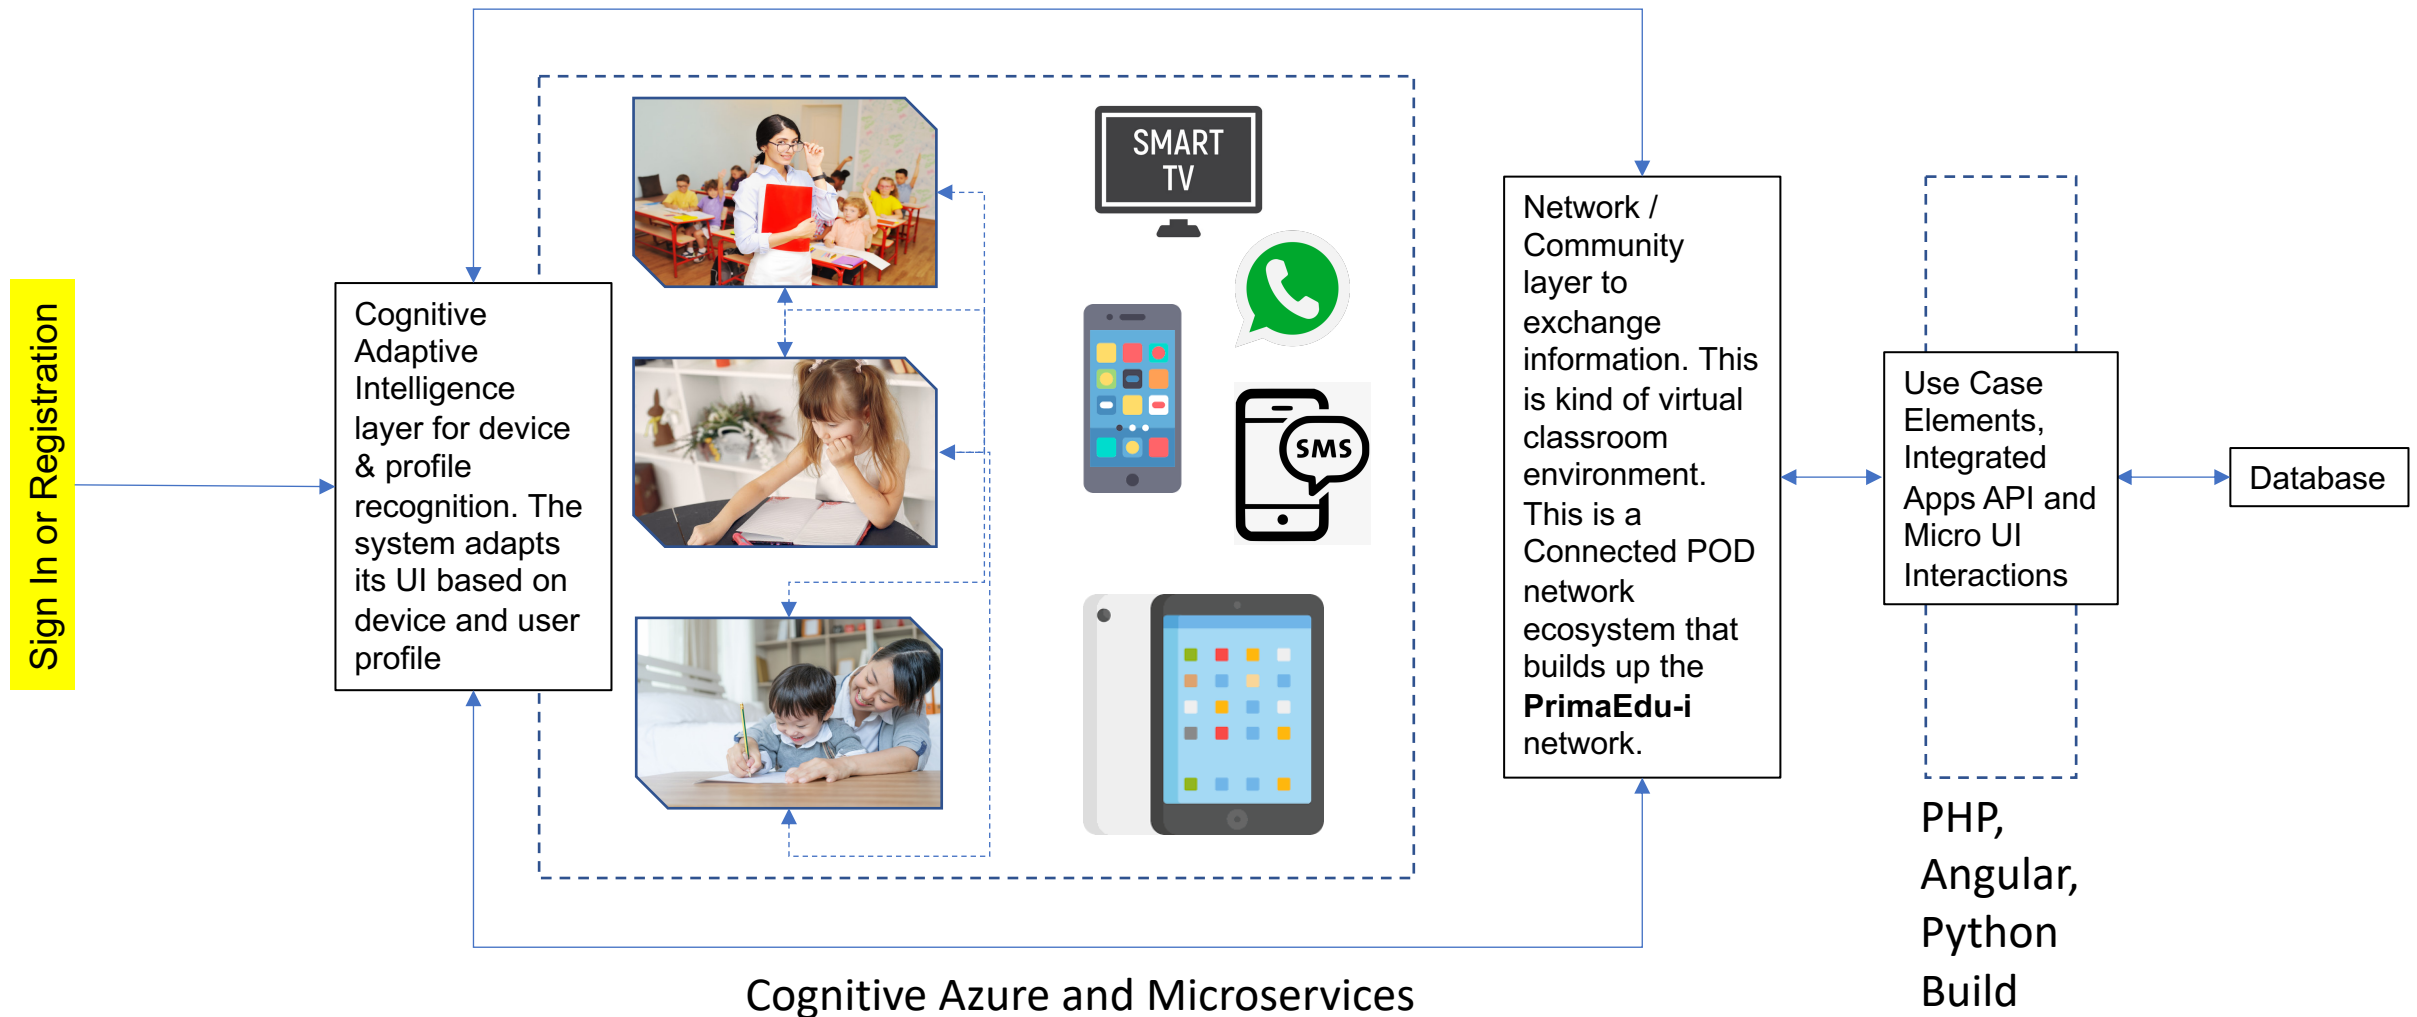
Sign In or Registration

Cognitive Adaptive Intelligence layer for device & profile recognition. The system adapts its UI based on device and user profile

SMART TV

SMS

Network / Community layer to exchange information. This is kind of virtual classroom environment. This is a Connected POD network ecosystem that builds up the **PrimaEdu-i** network.

Use Case Elements, Integrated Apps API and Micro UI Interactions

Database

PHP, Angular, Python Build

Cognitive Azure and Microservices